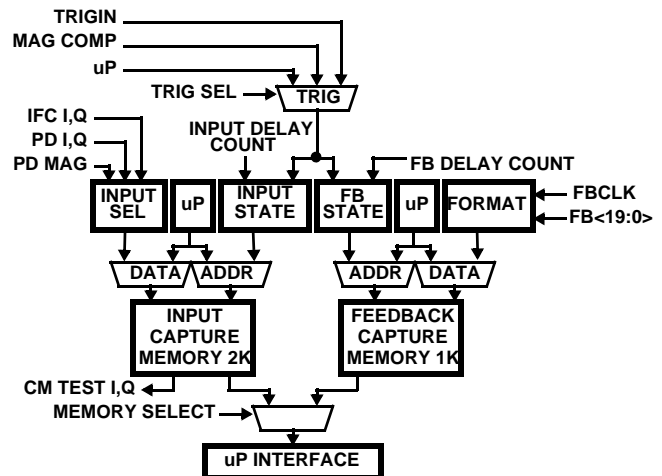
TRIGIN
MAG COMP
uP
TRIG SEL
TRIG
IFC I,Q
PD I,Q
PD MAG
INPUT DELAY COUNT
FB DELAY COUNT
INPUT SEL
uP
INPUT STATE
FB STATE
uP
FORMAT
FBCLK
FB<19:0>
DATA
ADDR
ADDR
DATA
INPUT CAPTURE MEMORY 2K
FEEDBACK CAPTURE MEMORY 1K
CM TEST I,Q
MEMORY SELECT
uP INTERFACE